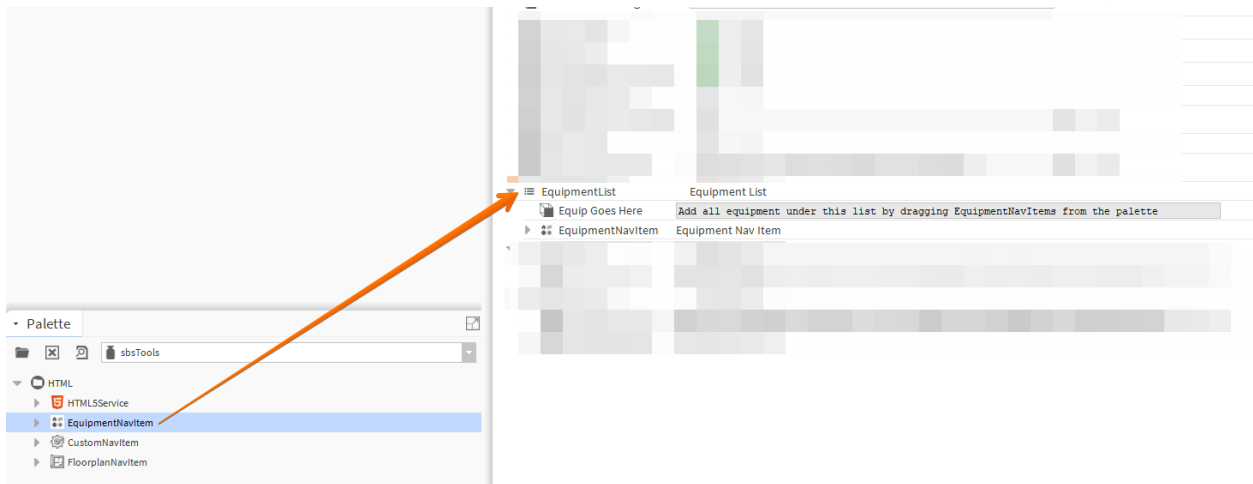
EquipmentList Equipment List
Equip Goes Here Add all equipment under this list by dragging EquipmentNavItems from the palette
EquipmentNavItem Equipment Nav Item

Palette
sbsTools
HTML
HTML5Service
EquipmentNavItem
CustomNavItem
FloorplanNavItem